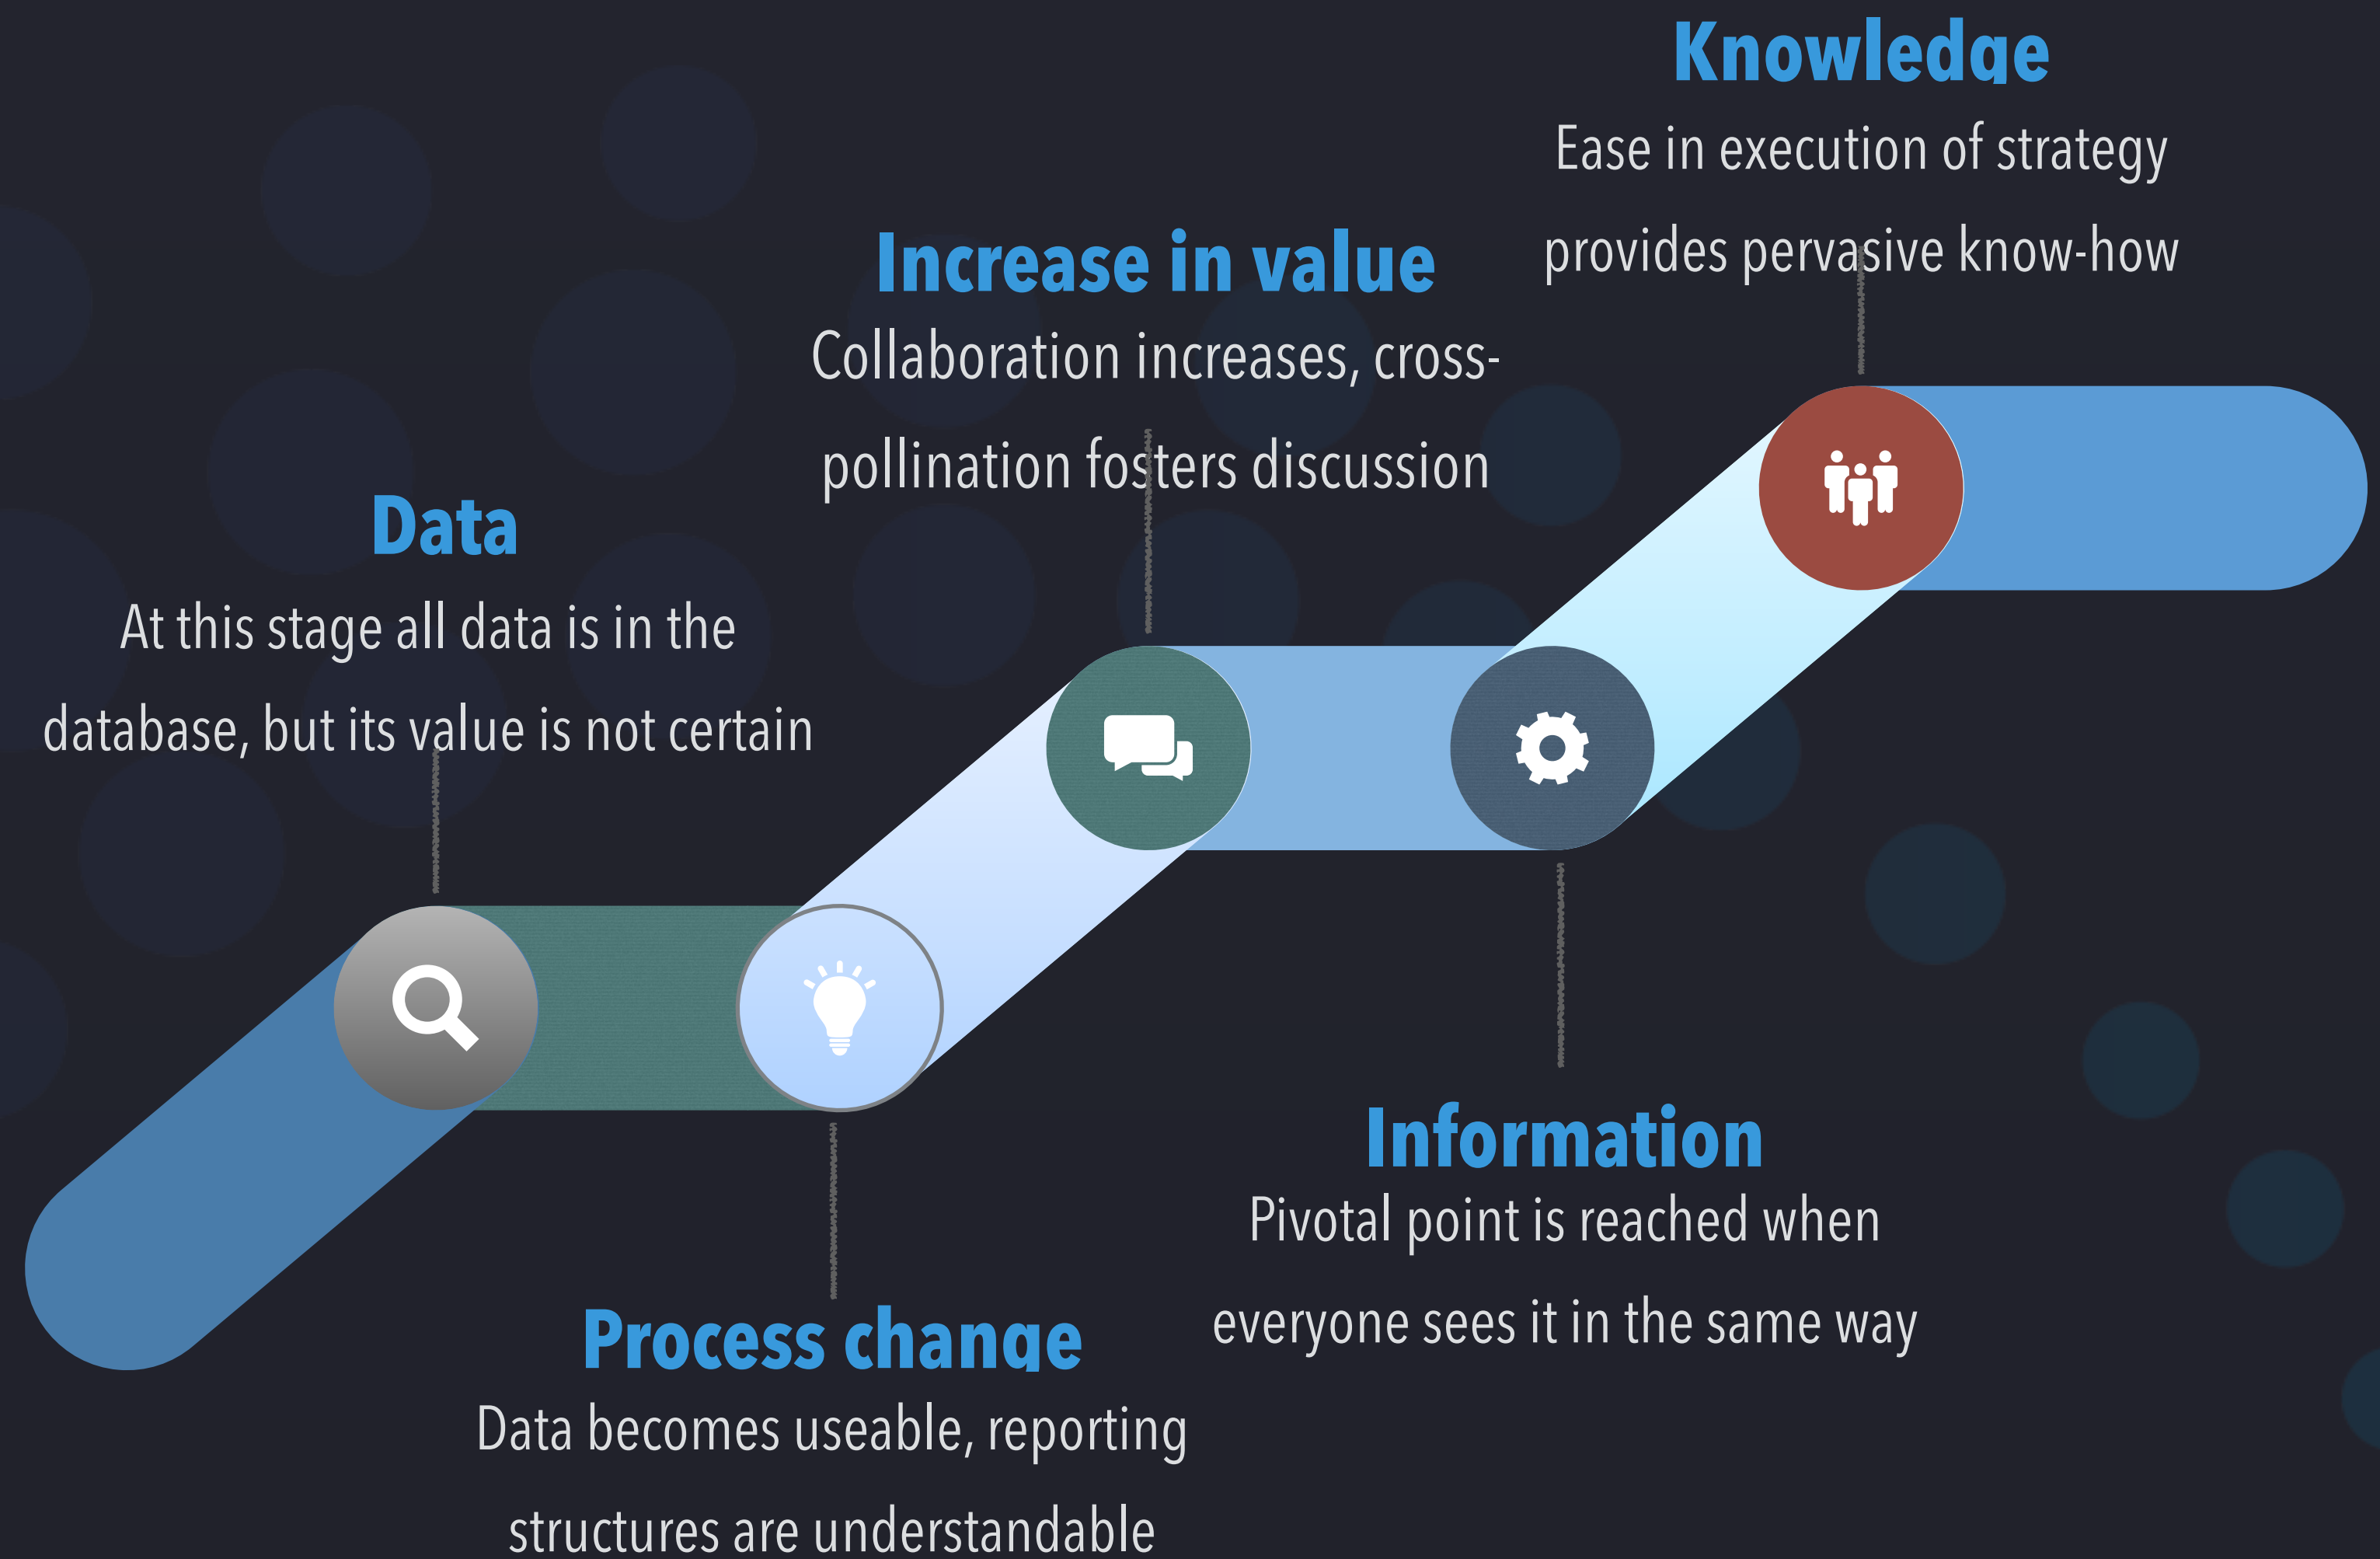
Knowledge
Ease in execution of strategy provides pervasive know-how

Increase in value
Collaboration increases, cross-pollination fosters discussion

Data
At this stage all data is in the database, but its value is not certain

Information
Pivotal point is reached when everyone sees it in the same way

Process change
Data becomes useable, reporting structures are understandable